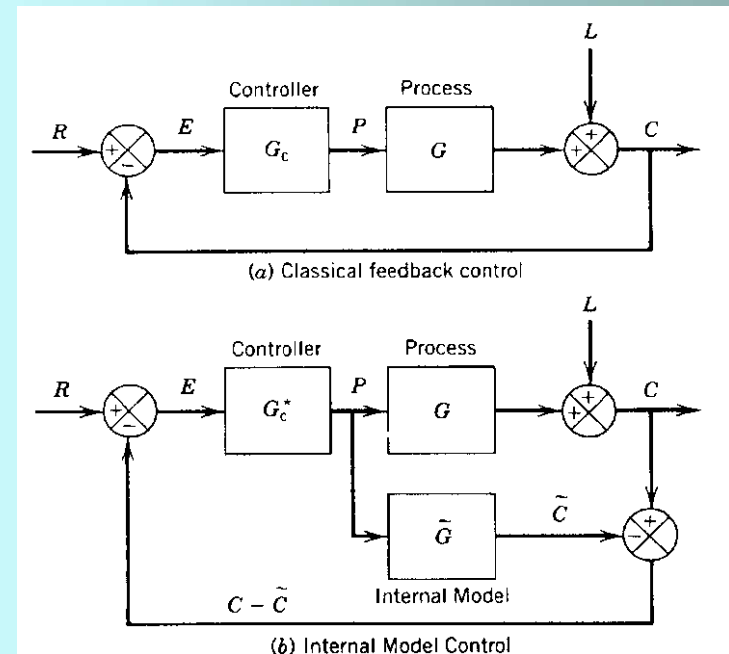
L

Controller

Process

$R$ + − $E$ $G_c$ $P$ $G$ + + $C$

(a) Classical feedback control

L

Controller

Process

$R$ + − $E$ $G_c^*$ $P$ $G$ + + $C$

$\tilde{G}$ $\tilde{C}$ + −

$C - \tilde{C}$

Internal Model

(b) Internal Model Control